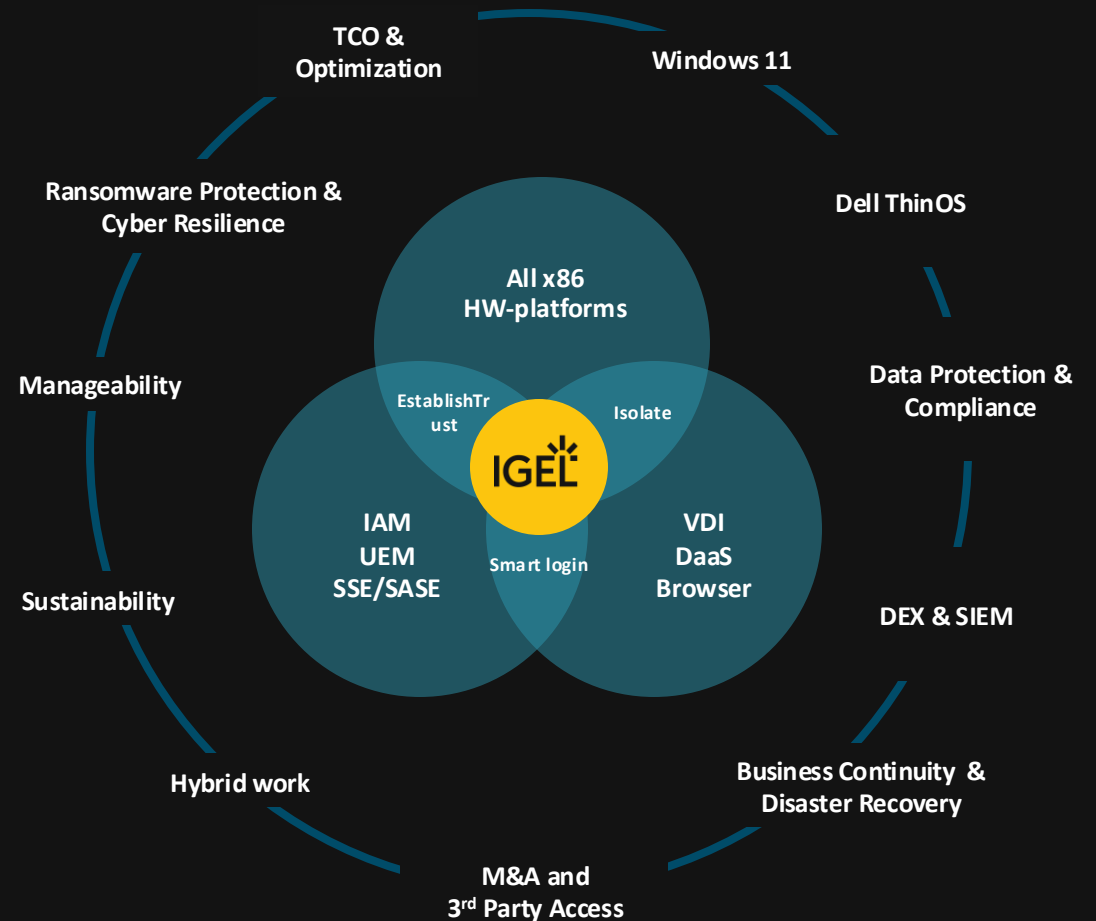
TCO & Optimization

Windows 11

Ransomware Protection & Cyber Resilience

Dell ThinOS

All x86 HW-platforms

Manageability

Data Protection & Compliance

EstablishTrust

Isolate

IGEL

IAM
UEM
SSE/SASE

Smart login

VDI
DaaS
Browser

Sustainability

DEX & SIEM

Hybrid work

Business Continuity & Disaster Recovery

M&A and $3^{rd}$ Party Access